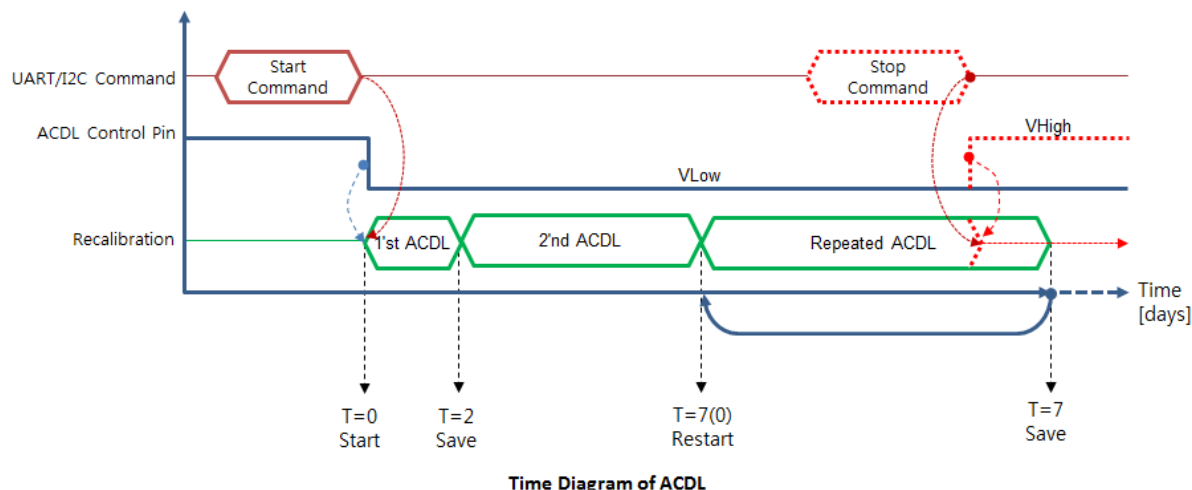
UART/I2C Command

Start Command

Stop Command

ACDL Control Pin

VHigh

VLow

Recalibration

1'st ACDL

2'nd ACDL

Repeated ACDL

Time [days]

T=0 Start

T=2 Save

T=7(0) Restart

T=7 Save

Time Diagram of ACDL